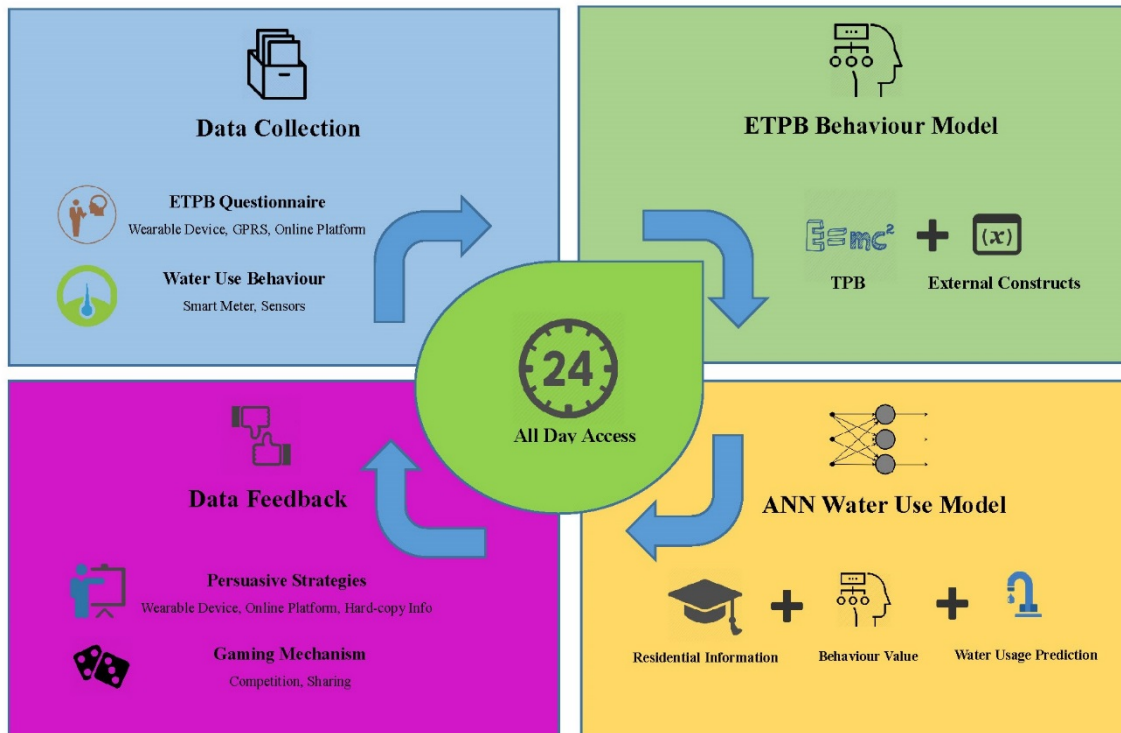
Data Collection

ETPB Questionnaire
Wearable Device, GPRS, Online Platform

Water Use Behaviour
Smart Meter, Sensors

ETPB Behaviour Model

$E=mc^2$ + $(x)$

TPB External Constructs

24
All Day Access

Data Feedback

Persuasive Strategies
Wearable Device, Online Platform, Hard-copy Info

Gaming Mechanism
Competition, Sharing

ANN Water Use Model

Residential Information + Behaviour Value + Water Usage Prediction